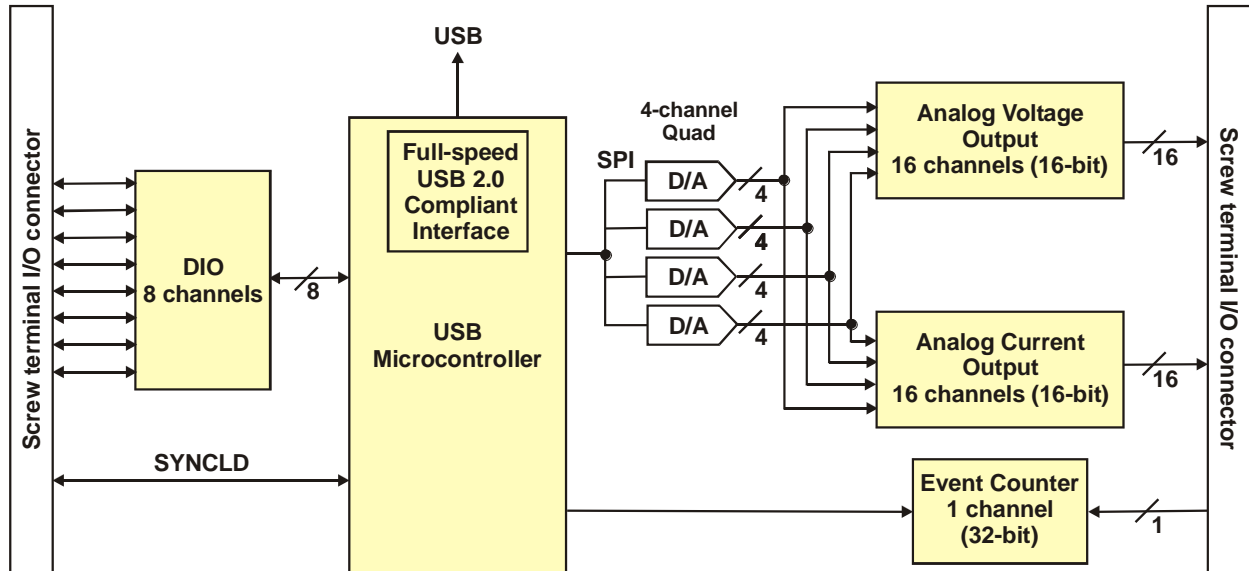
Screw terminal I/O connector

USB

DIO
8 channels

8

Full-speed
USB 2.0
Compliant
Interface

USB
Microcontroller

SYNCLD

4-channel
Quad

SPI

D/A
4
D/A
4
D/A
4
D/A
4

Analog Voltage
Output
16 channels (16-bit)

16

Analog Current
Output
16 channels (16-bit)

16

Event Counter
1 channel
(32-bit)

1

Screw terminal I/O connector